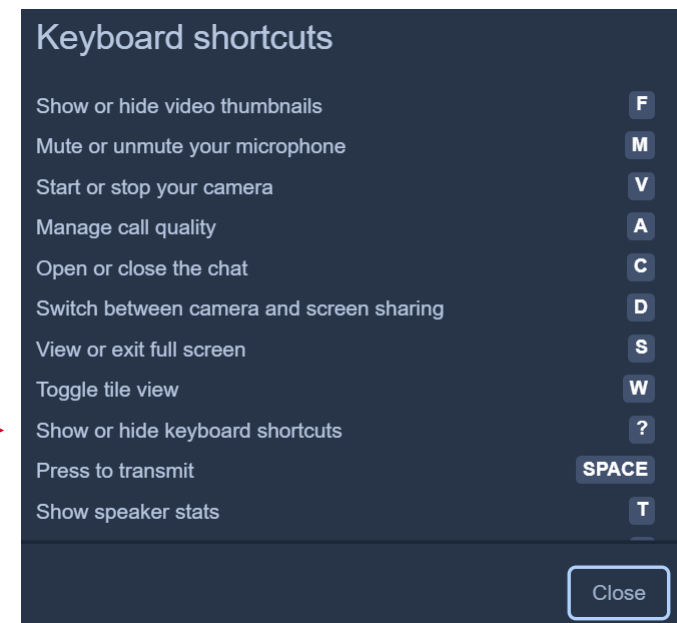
Keyboard shortcuts

| | |
|---|---|
| Show or hide video thumbnails | F |
| Mute or unmute your microphone | M |
| Start or stop your camera | V |
| Manage call quality | A |
| Open or close the chat | C |
| Switch between camera and screen sharing | D |
| View or exit full screen | S |
| Toggle tile view | W |
| Show or hide keyboard shortcuts | ? |
| Press to transmit | SPACE |
| Show speaker stats | T |

Close